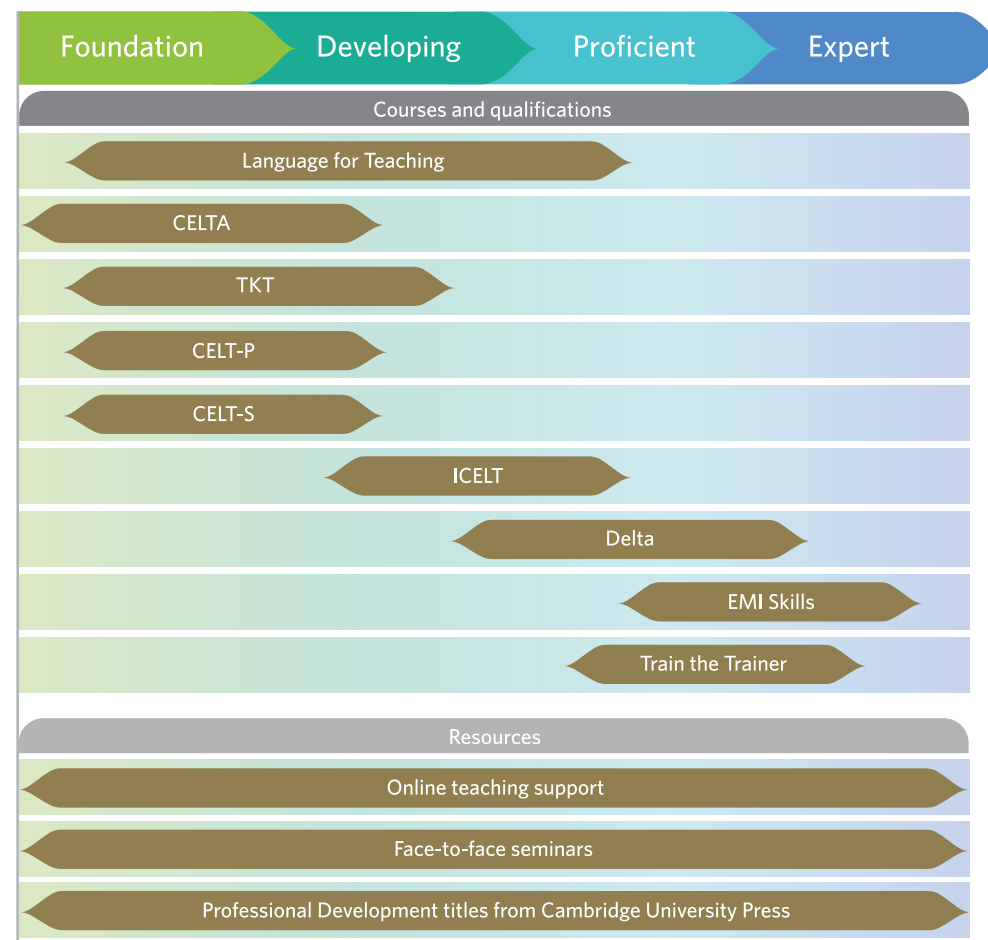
Foundation Developing Proficient Expert

Courses and qualifications

Language for Teaching

CELTA

TKT

CELT-P

CELT-S

ICELT

Delta

EMI Skills

Train the Trainer

Resources

Online teaching support

Face-to-face seminars

Professional Development titles from Cambridge University Press